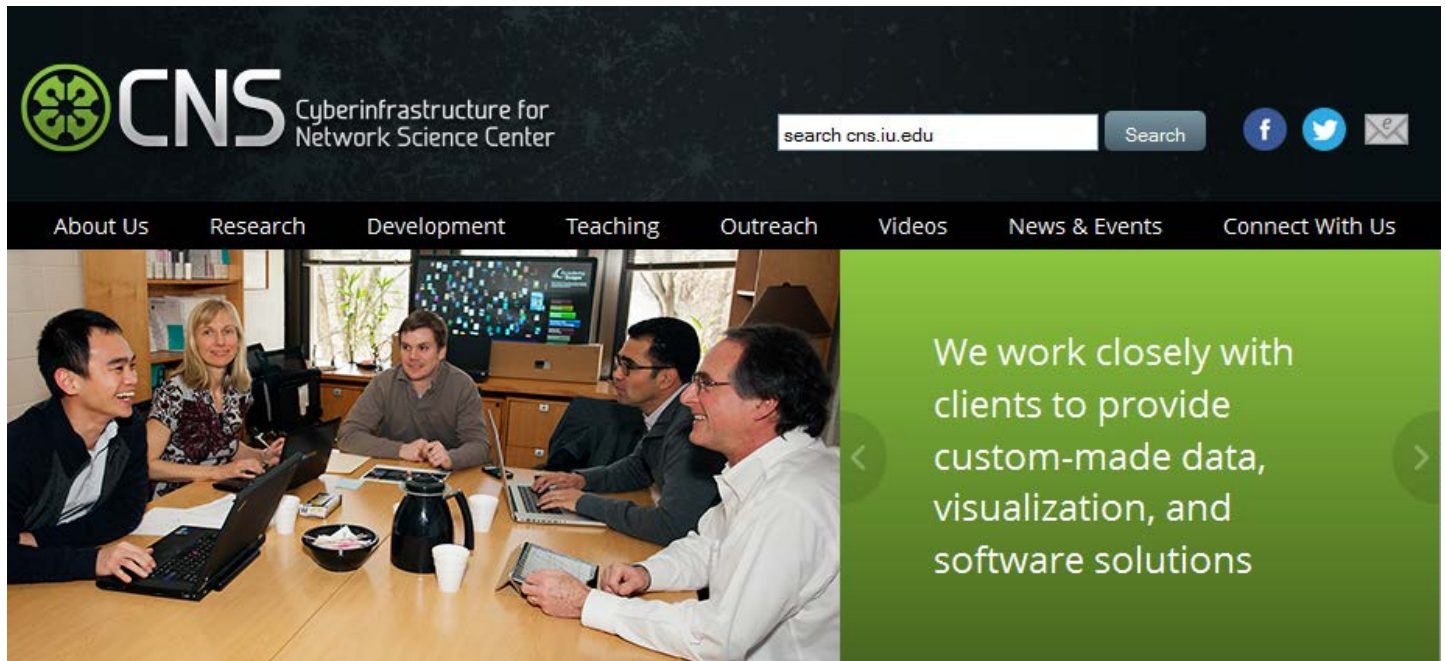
CNS Cyberinfrastructure for Network Science Center

search cns.iu.edu

Search

f

About Us Research Development Teaching Outreach Videos News & Events Connect With Us

We work closely with clients to provide custom-made data, visualization, and software solutions